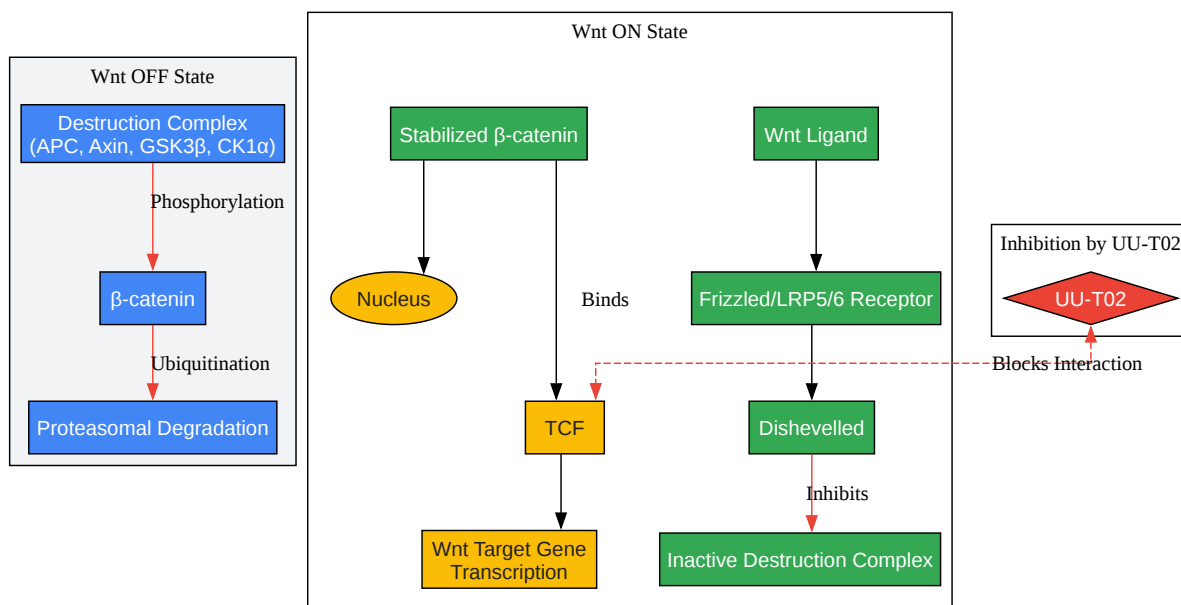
Wnt OFF State

Destruction Complex (APC, Axin, GSK3β, CK1α)

Phosphorylation

β-catenin

Ubiquitination

Proteasomal Degradation

Wnt ON State

Stabilized β-catenin

Wnt Ligand

Nucleus

Binds

Frizzled/LRP5/6 Receptor

TCF

Dishevelled

Inhibits

Wnt Target Gene Transcription

Inactive Destruction Complex

Inhibition by UU-T02

UU-T02

Blocks Interaction